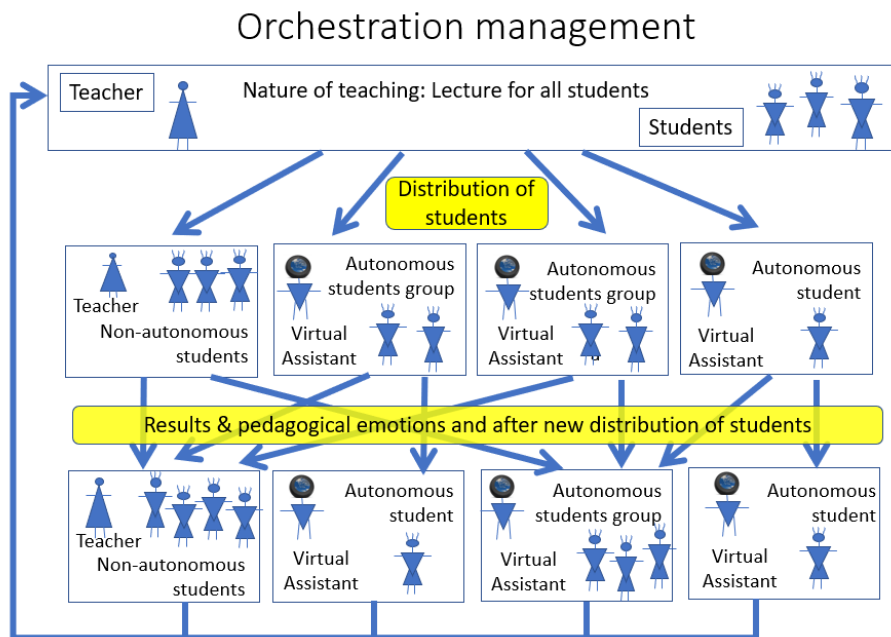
Orchestration management

Teacher

Nature of teaching: Lecture for all students

Students

Distribution of students

Teacher

Non-autonomous students

Autonomous students group

Virtual Assistant

Autonomous students group

Virtual Assistant

Autonomous student

Virtual Assistant

Results & pedagogical emotions and after new distribution of students

Teacher

Non-autonomous students

Autonomous student

Virtual Assistant

Autonomous students group

Virtual Assistant

Autonomous student

Virtual Assistant